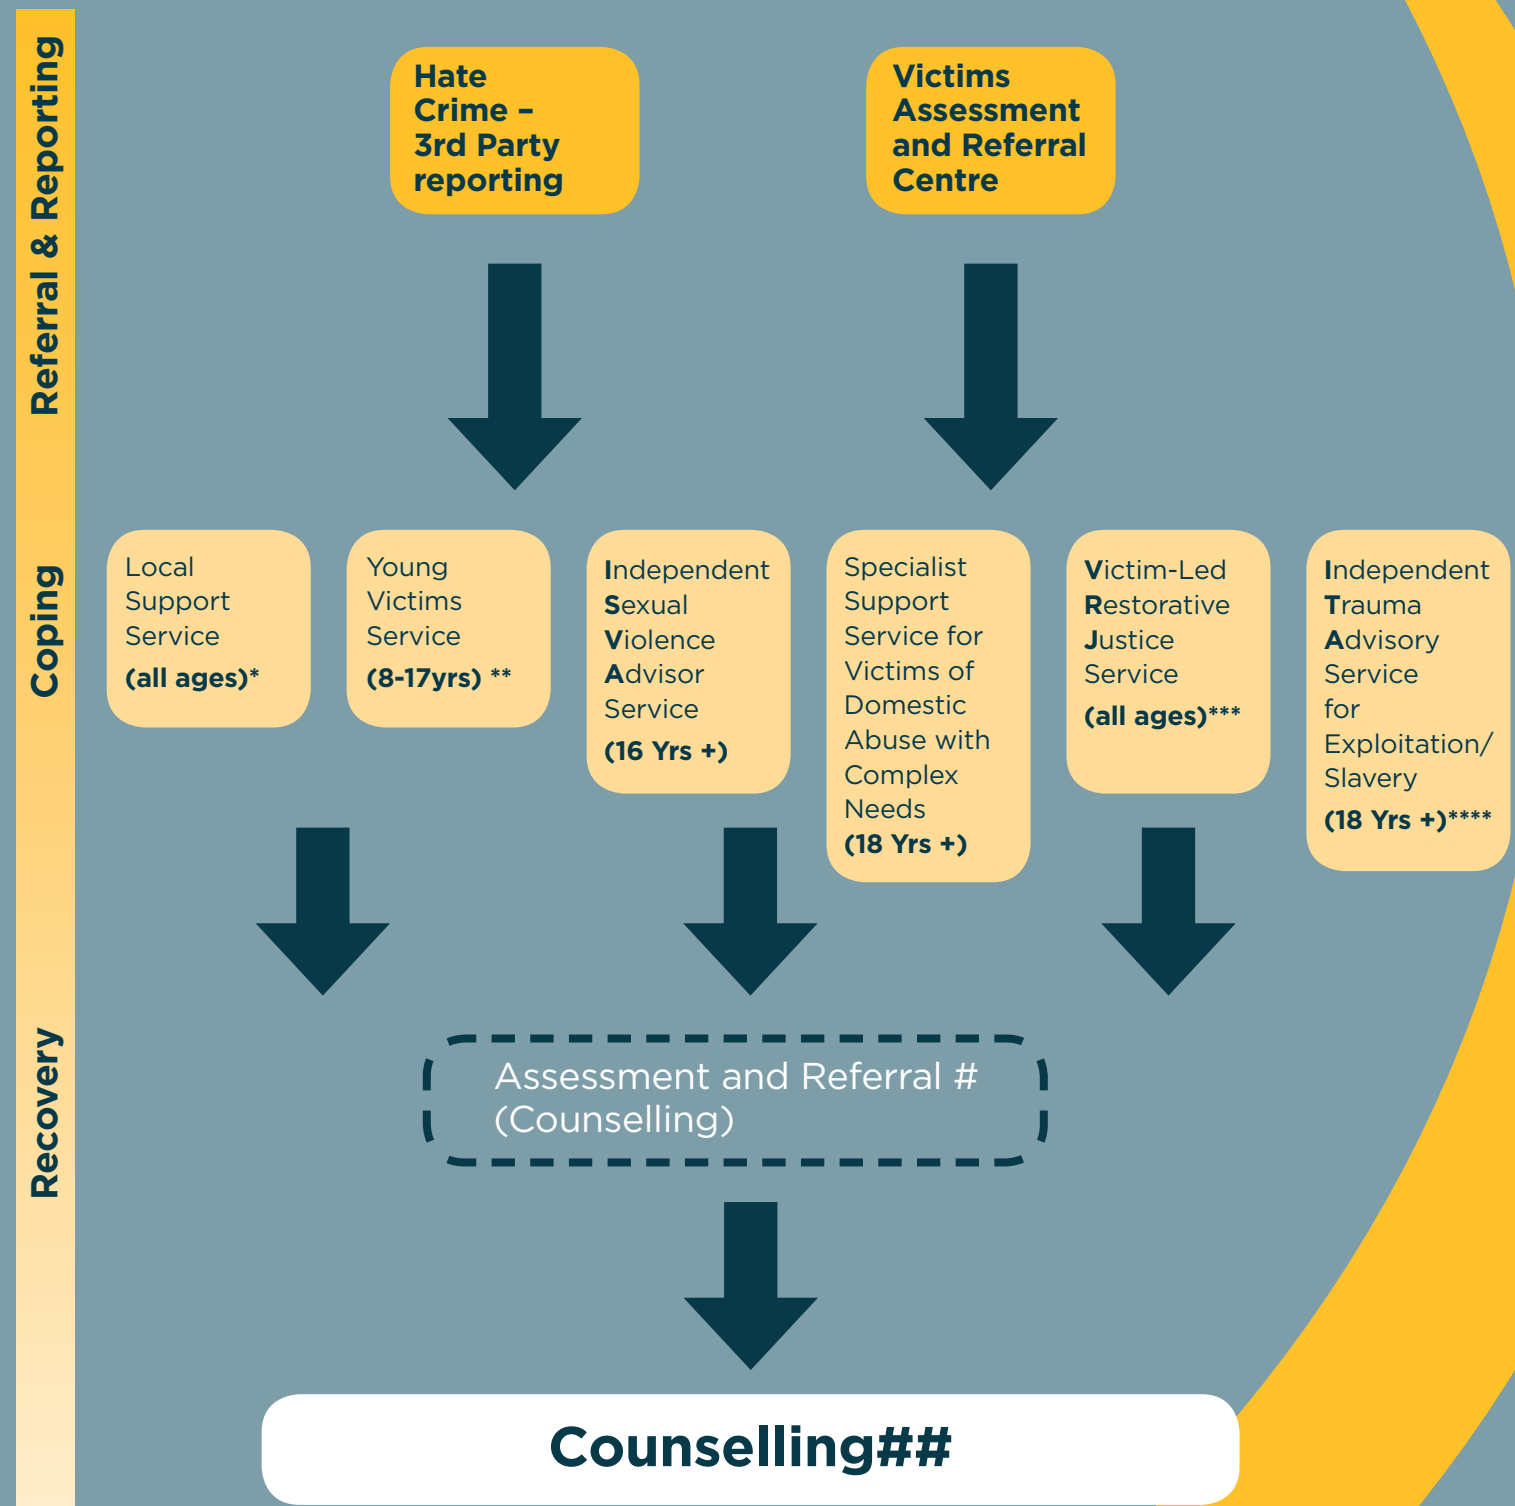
Referral & Reporting

Coping

Recovery

Hate Crime – 3rd Party reporting

Victims Assessment and Referral Centre

Local Support Service (all ages)*

Young Victims Service (8-17yrs) **

Independent Sexual Violence Advisor Service (16 Yrs +)

Specialist Support Service for Victims of Domestic Abuse with Complex Needs (18 Yrs +)

Victim-Led Restorative Justice Service (all ages)***

Independent Trauma Advisory Service for Exploitation/ Slavery (18 Yrs +)****

Assessment and Referral # (Counselling)

Counselling##